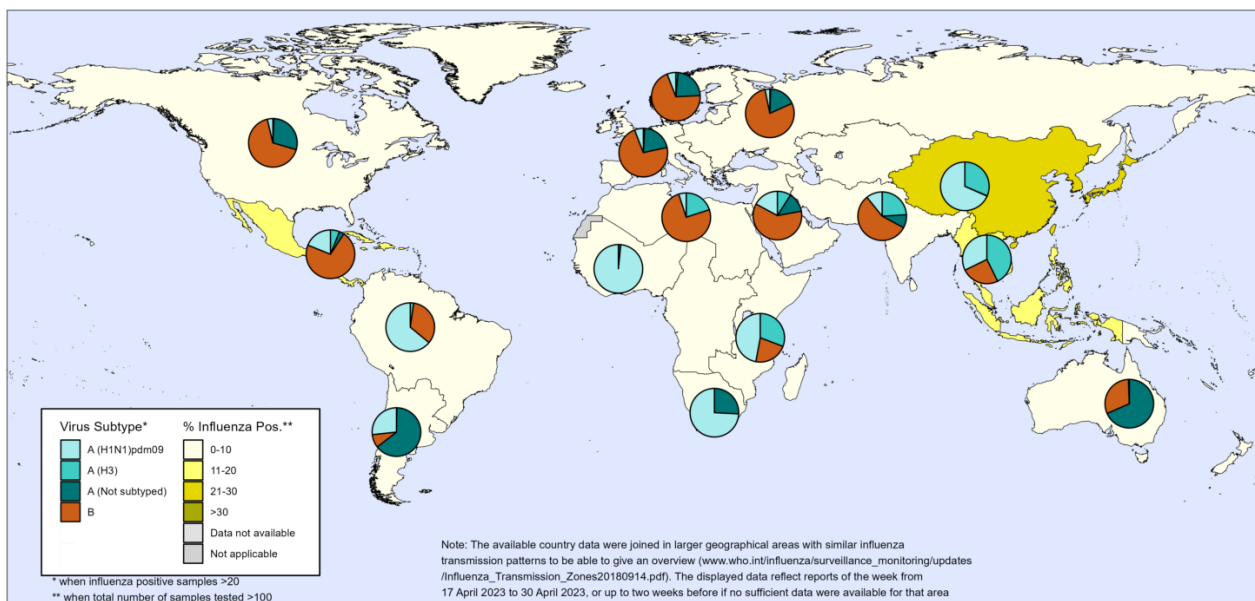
Virus Subtype*
A (H1N1)pdm09
A (H3)
A (Not subtyped)
B

% Influenza Pos.**
0-10
11-20
21-30
>30
Data not available
Not applicable

* when influenza positive samples >20
** when total number of samples tested >100

Note: The available country data were joined in larger geographical areas with similar influenza transmission patterns to be able to give an overview (www.who.int/influenza/surveillance_monitoring/updates /Influenza_Transmission_Zones20180914.pdf). The displayed data reflect reports of the week from 17 April 2023 to 30 April 2023, or up to two weeks before if no sufficient data were available for that area